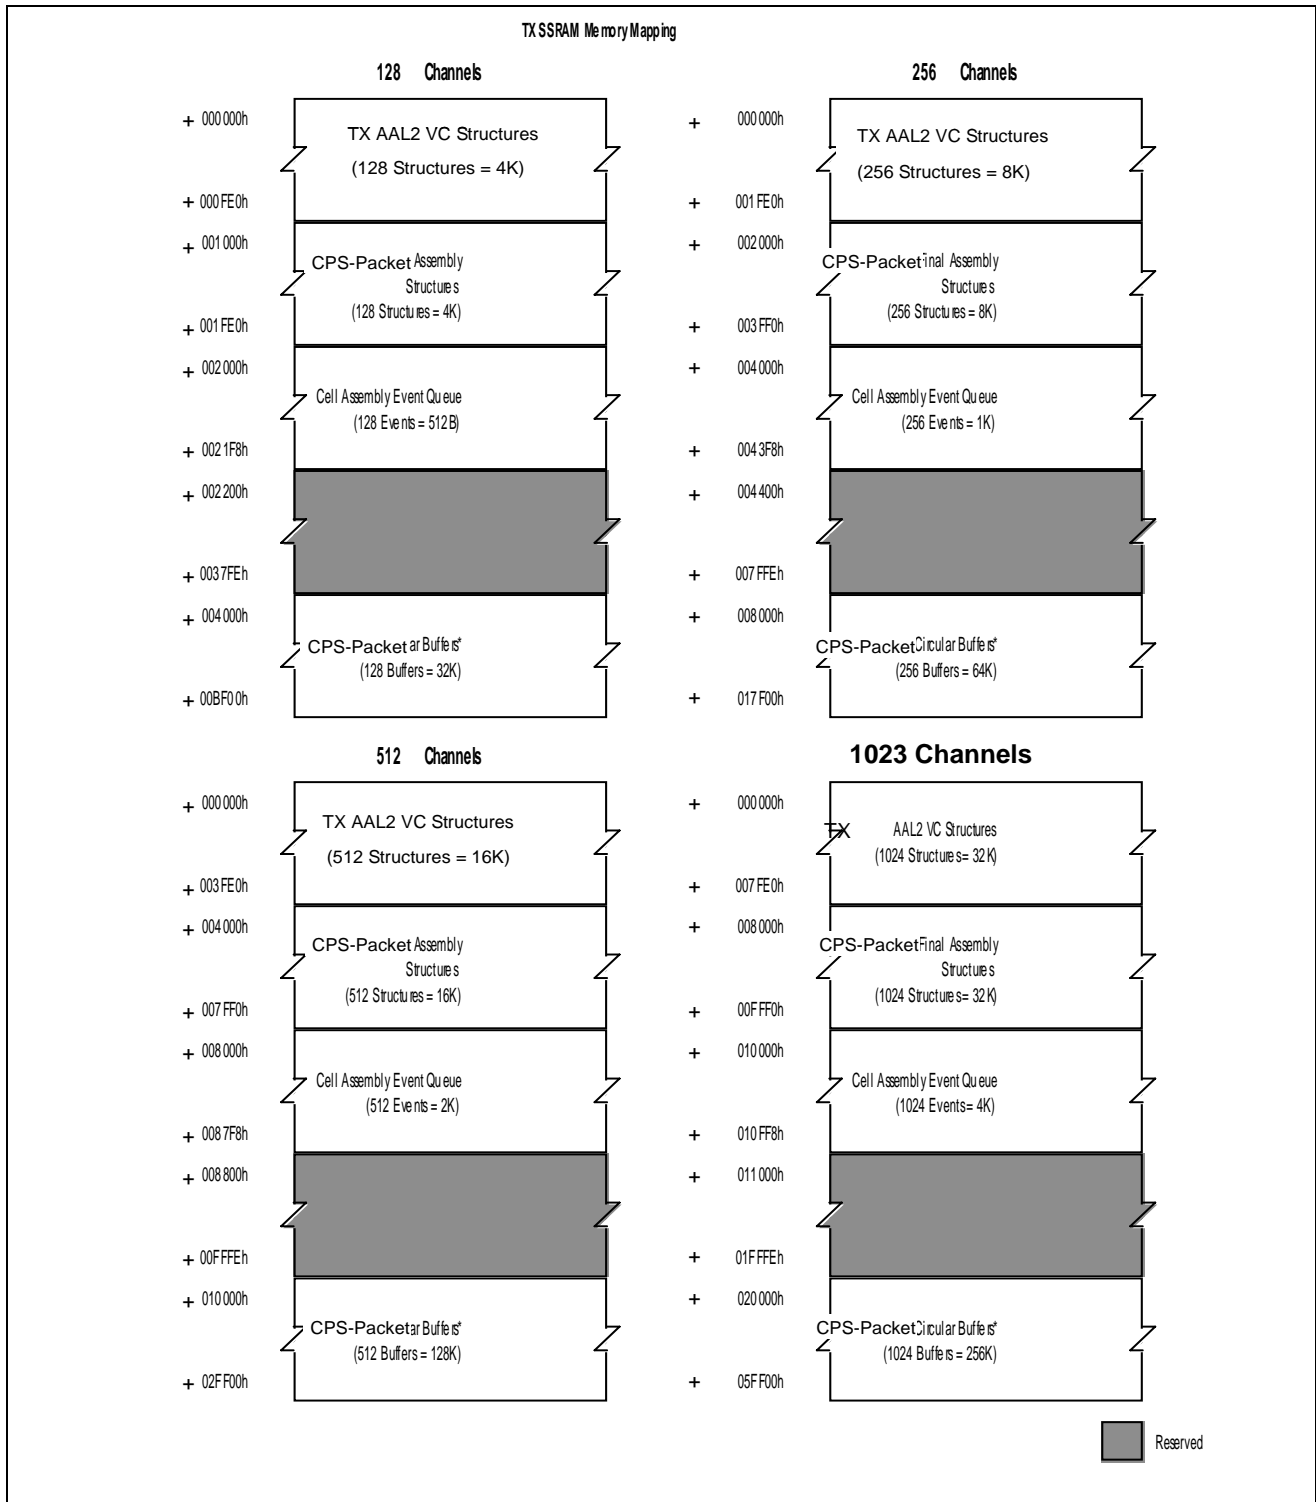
TX SSRAM Memory Mapping

128 Channels

+ 000 000h
TX AAL2 VC Structures
(128 Structures = 4K)
+ 000 FE0h
+ 001 000h
CPS-Packet Assembly Structures
(128 Structures = 4K)
+ 001 FE0h
+ 002 000h
Cell Assembly Event Queue
(128 Events = 512 B)
+ 002 1F8h
+ 002 200h
+ 003 7FEh
+ 004 000h
CPS-Packet ar Buffers*
(128 Buffers = 32K)
+ 00BF0 0h

256 Channels

+ 000 000h
TX AAL2 VC Structures
(256 Structures = 8K)
+ 001 FE0h
+ 002 000h
CPS-Packet inal Assembly Structures
(256 Structures = 8K)
+ 003 FF0h
+ 004 000h
Cell Assembly Event Queue
(256 Events = 1K)
+ 004 3F8h
+ 004 400h
+ 007 FFEh
+ 008 000h
CPS-Packet Circular Buffers*
(256 Buffers = 64K)
+ 017 F00h

512 Channels

+ 000 000h
TX AAL2 VC Structures
(512 Structures = 16K)
+ 003 FE0h
+ 004 000h
CPS-Packet Assembly Structures
(512 Structures = 16K)
+ 007 FF0h
+ 008 000h
Cell Assembly Event Queue
(512 Events = 2K)
+ 008 7F8h
+ 008 800h
+ 00F FFEh
+ 010 000h
CPS-Packet ar Buffers*
(512 Buffers = 128K)
+ 02F F00h

1023 Channels

+ 000 000h
TX AAL2 VC Structures
(1024 Structures= 32K)
+ 007 FE0h
+ 008 000h
CPS-Packet Final Assembly Structures
(1024 Structures= 32K)
+ 00F FF0h
+ 010 000h
Cell Assembly Event Queue
(1024 Events= 4K)
+ 010 FF8h
+ 011 000h
+ 01F FFEh
+ 020 000h
CPS-Packet Circular Buffers*
(1024 Buffers = 256K)
+ 05F F00h

Reserved